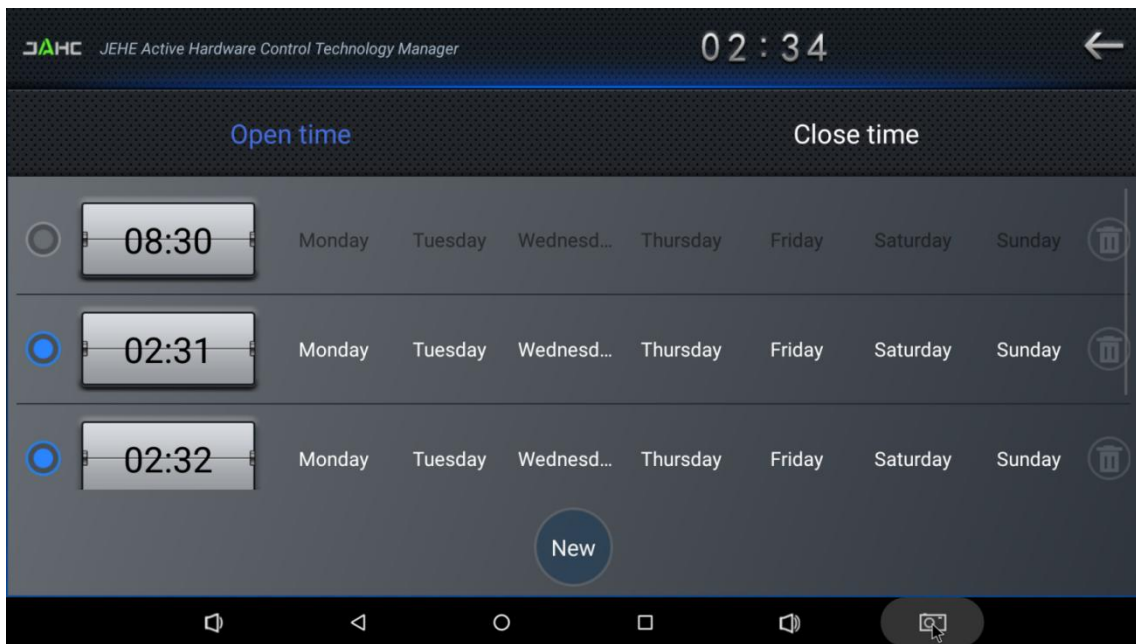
JAHC JEHE Active Hardware Control Technology Manager 02:34 ←

Open time Close time

08:30 Monday Tuesday Wednesd... Thursday Friday Saturday Sunday

02:31 Monday Tuesday Wednesd... Thursday Friday Saturday Sunday

02:32 Monday Tuesday Wednesd... Thursday Friday Saturday Sunday

New